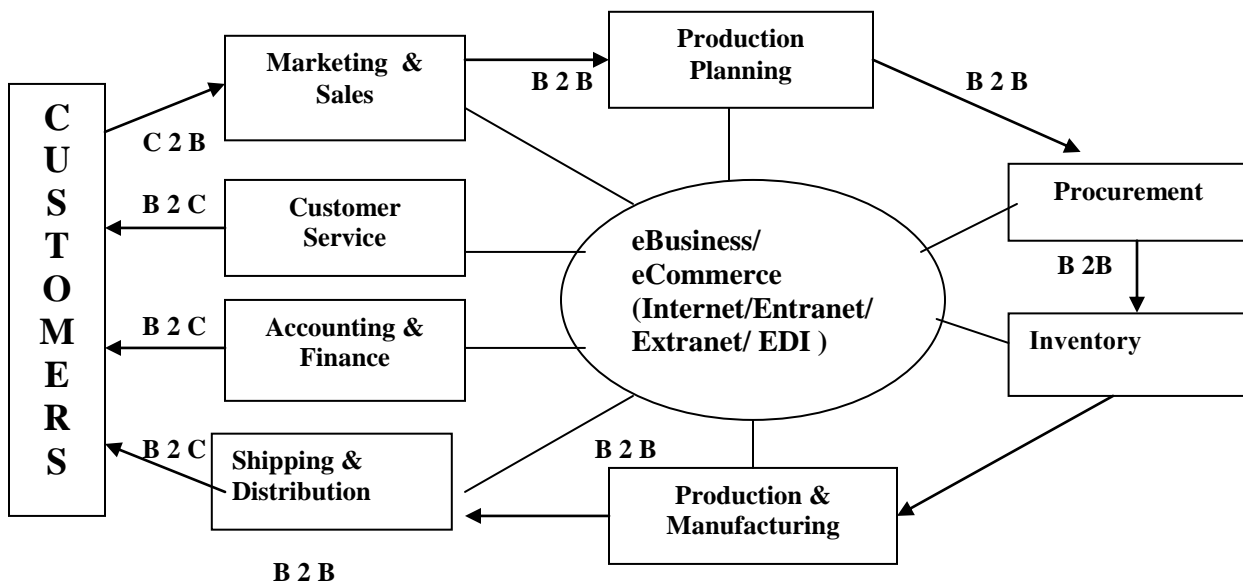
CUSTOMERS

Marketing & Sales

C 2 B

B 2 B

Production Planning

B 2 B

Customer Service

B 2 C

Procurement

eBusiness/ eCommerce (Internet/Entranet/ Extranet/ EDI )

B 2B

B 2 C

Accounting & Finance

Inventory

B 2 C

Shipping & Distribution

B 2 B

Production & Manufacturing

B 2 B